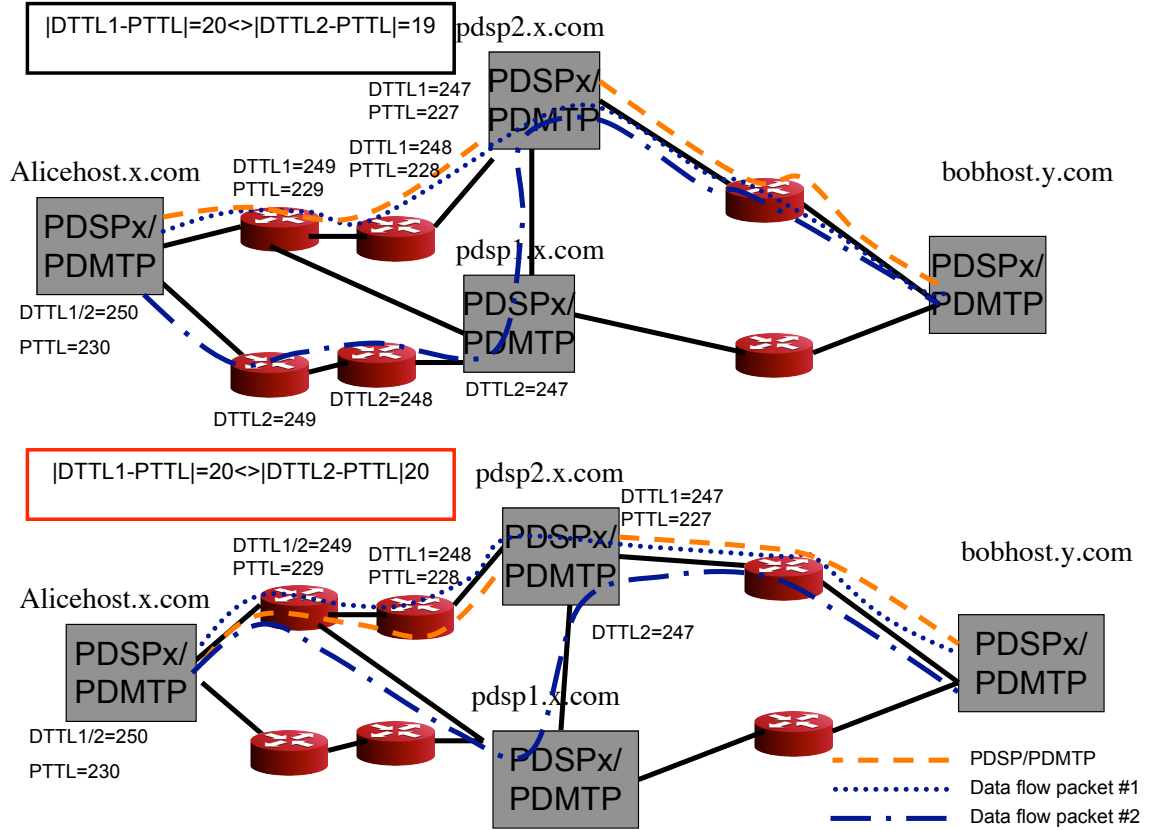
|DTTL1-PTTL|=20<>|DTTL2-PTTL|=19

pdsp2.x.com

DTTL1=247
PTTL=227

PDSPx/
PDMTP

DTTL1=248
PTTL=228

Alicehost.x.com

DTTL1=249
PTTL=229

bobhost.y.com

PDSPx/
PDMTP

pdsp1.x.com

PDSPx/
PDMTP

PDSPx/
PDMTP

DTTL1/2=250

PTTL=230

DTTL2=248

DTTL2=247

DTTL2=249

|DTTL1-PTTL|=20<>|DTTL2-PTTL|20

pdsp2.x.com

DTTL1=247
PTTL=227

DTTL1/2=249
PTTL=229

DTTL1=248
PTTL=228

PDSPx/
PDMTP

bobhost.y.com

Alicehost.x.com

DTTL2=247

PDSPx/
PDMTP

PDSPx/
PDMTP

pdsp1.x.com

DTTL1/2=250

PTTL=230

PDSPx/
PDMTP

PDSP/PDMTP

Data flow packet #1

Data flow packet #2